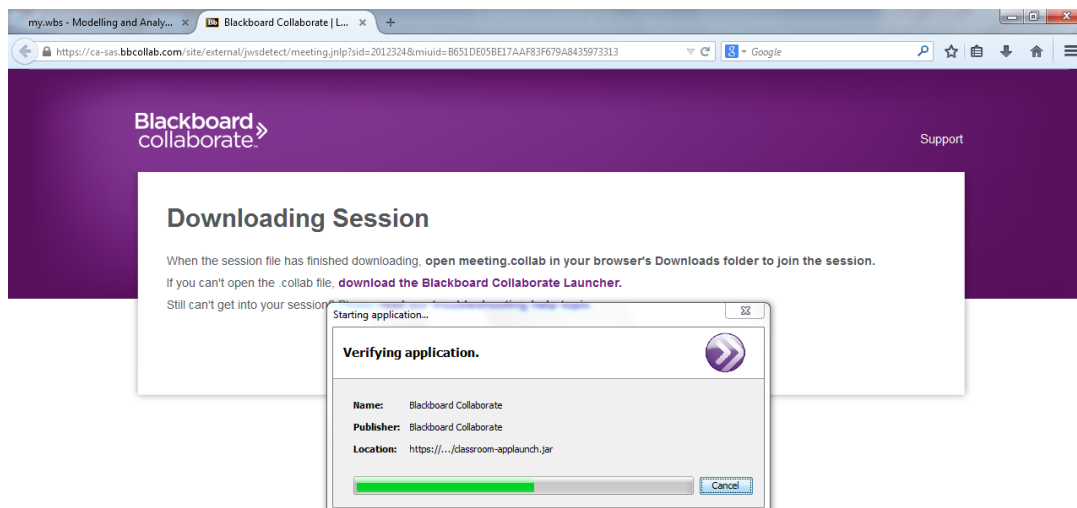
my.wbs - Modelling and Analy... ×
Bb Blackboard Collaborate | L... ×
+

https://ca-sas.bbcollab.com/site/external/jwsdetect/meeting.jnlp?sid=2012324&miuid=B651DE05BE17AAF83F679A8435973313

Google

Blackboard collaborate

Support

Downloading Session

When the session file has finished downloading, open meeting.collab in your browser's Downloads folder to join the session.

If you can't open the .collab file, download the Blackboard Collaborate Launcher.

Still can't get into your session? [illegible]

Starting application...

Verifying application.

Name: Blackboard Collaborate

Publisher: Blackboard Collaborate

Location: https://.../classroom-applaunch.jar

Cancel